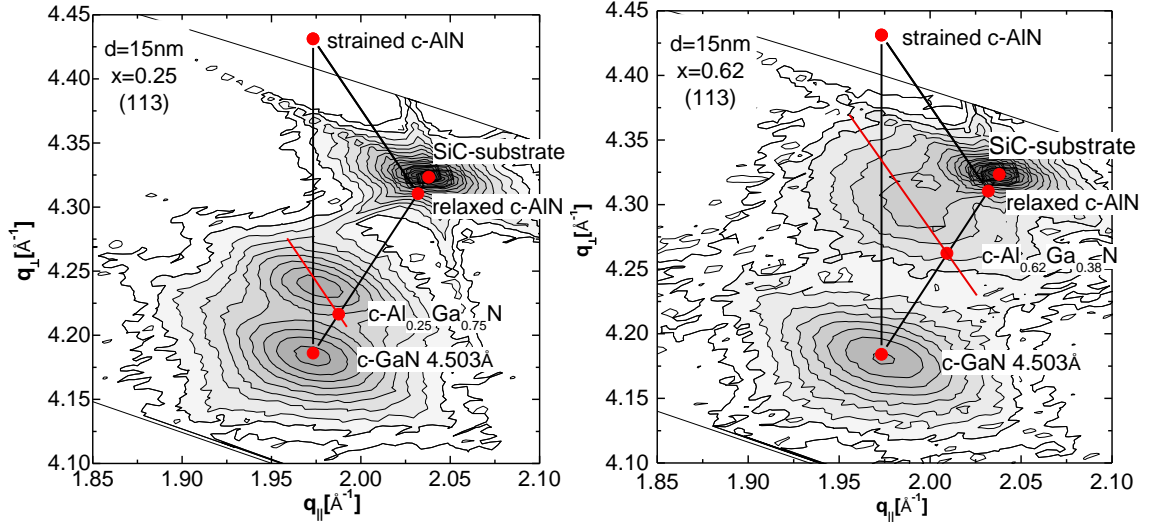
4.45
4.40
4.35
4.30
4.25
4.20
4.15
4.10
$q_\perp[Å^{-1}]$
d=15nm
x=0.25
(113)
strained c-AlN
SiC-substrate
relaxed c-AlN
c-$Al_{0.25}Ga_{0.75}N$
c-GaN 4.503Å
1.85 1.90 1.95 2.00 2.05 2.10
$q_{||}[Å^{-1}]$

4.45
4.40
4.35
4.30
4.25
4.20
4.15
4.10
$q_\perp[Å^{-1}]$
d=15nm
x=0.62
(113)
strained c-AlN
SiC-substrate
relaxed c-AlN
c-$Al_{0.62}Ga_{0.38}N$
c-GaN 4.503Å
1.85 1.90 1.95 2.00 2.05 2.10
$q_{||}[Å^{-1}]$